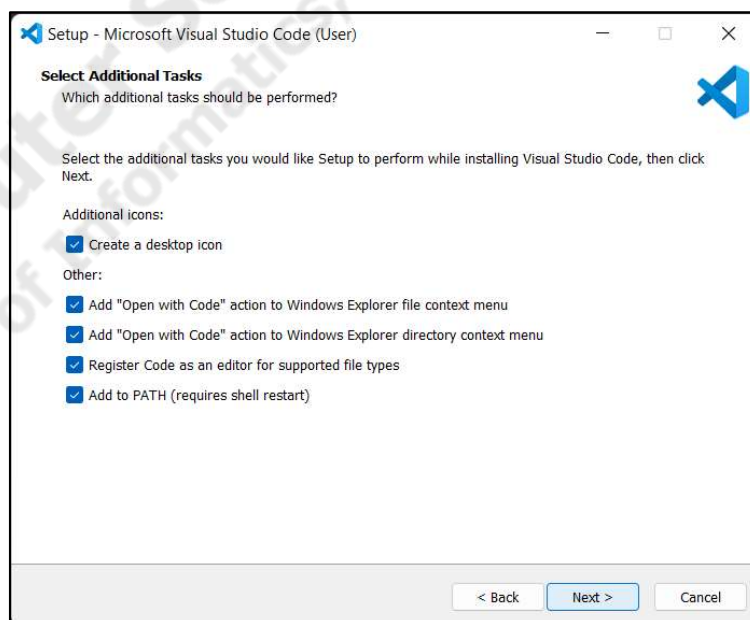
Setup - Microsoft Visual Studio Code (User)

Select Additional Tasks
Which additional tasks should be performed?

Select the additional tasks you would like Setup to perform while installing Visual Studio Code, then click Next.

Additional icons:

Create a desktop icon

Other:

Add "Open with Code" action to Windows Explorer file context menu

Add "Open with Code" action to Windows Explorer directory context menu

Register Code as an editor for supported file types

Add to PATH (requires shell restart)

< Back Next > Cancel